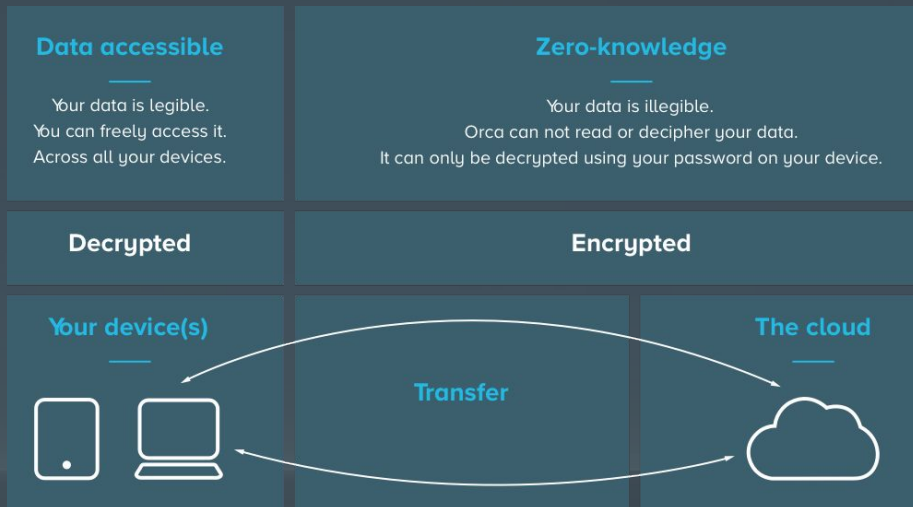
Data accessible

Your data is legible.
You can freely access it.
Across all your devices.

Zero-knowledge

Your data is illegible.
Orca can not read or decipher your data.
It can only be decrypted using your password on your device.

Decrypted

Encrypted

Your device(s)

Transfer

The cloud